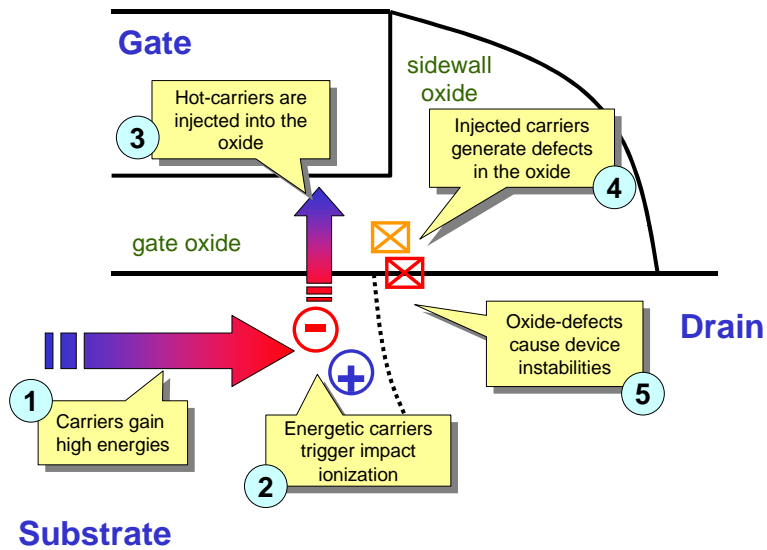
Gate

sidewall oxide

3

Hot-carriers are injected into the oxide

Injected carriers generate defects in the oxide

4

gate oxide

Drain

Oxide-defects cause device instabilities

5

1

Carriers gain high energies

Energetic carriers trigger impact ionization

2

Substrate